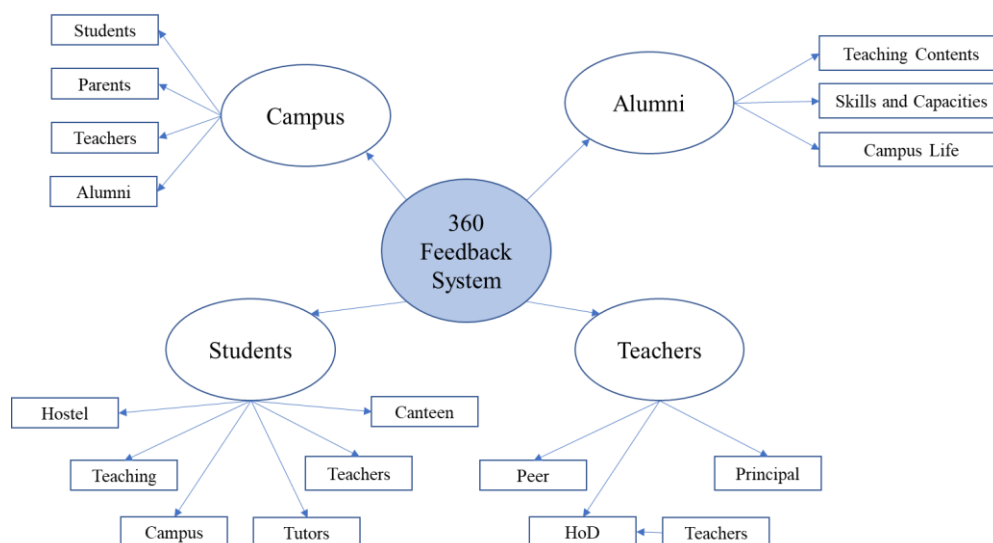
360 Feedback System

Campus
Students
Parents
Teachers
Alumni

Alumni
Teaching Contents
Skills and Capacities
Campus Life

Students
Hostel
Canteen
Teaching
Teachers
Campus
Tutors

Teachers
Peer
Principal
HoD
Teachers